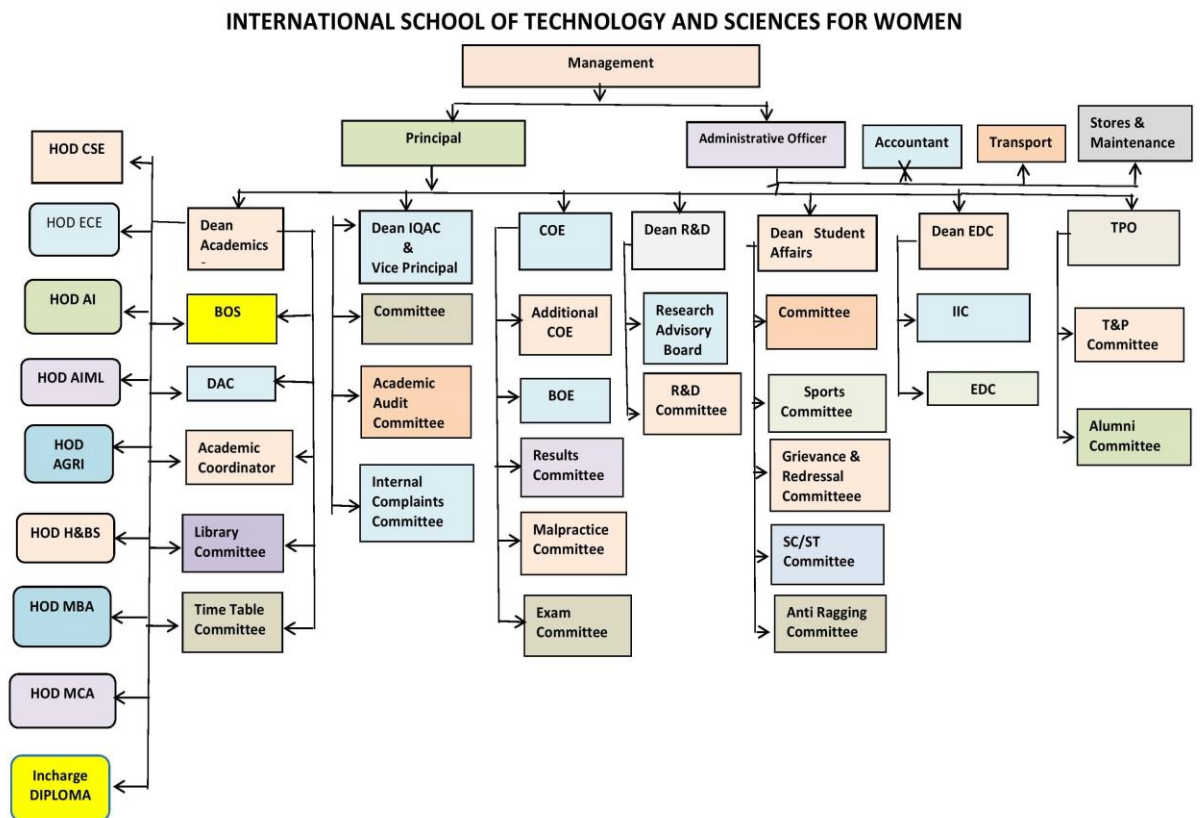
INTERNATIONAL SCHOOL OF TECHNOLOGY AND SCIENCES FOR WOMEN

Management

Principal

Administrative Officer

Accountant

Transport

Stores & Maintenance

HOD CSE

HOD ECE

HOD AI

HOD AIML

HOD AGRI

HOD H&BS

HOD MBA

HOD MCA

Incharge DIPLOMA

Dean Academics

BOS

DAC

Academic Coordinator

Library Committee

Time Table Committee

Dean IQAC & Vice Principal

Committee

Academic Audit Committee

Internal Complaints Committee

COE

Additional COE

BOE

Results Committee

Malpractice Committee

Exam Committee

Dean R&D

Research Advisory Board

R&D Committee

Dean Student Affairs

Committee

Sports Committee

Grievance & Redressal Committeee

SC/ST Committee

Anti Ragging Committee

Dean EDC

IIC

EDC

TPO

T&P Committee

Alumni Committee